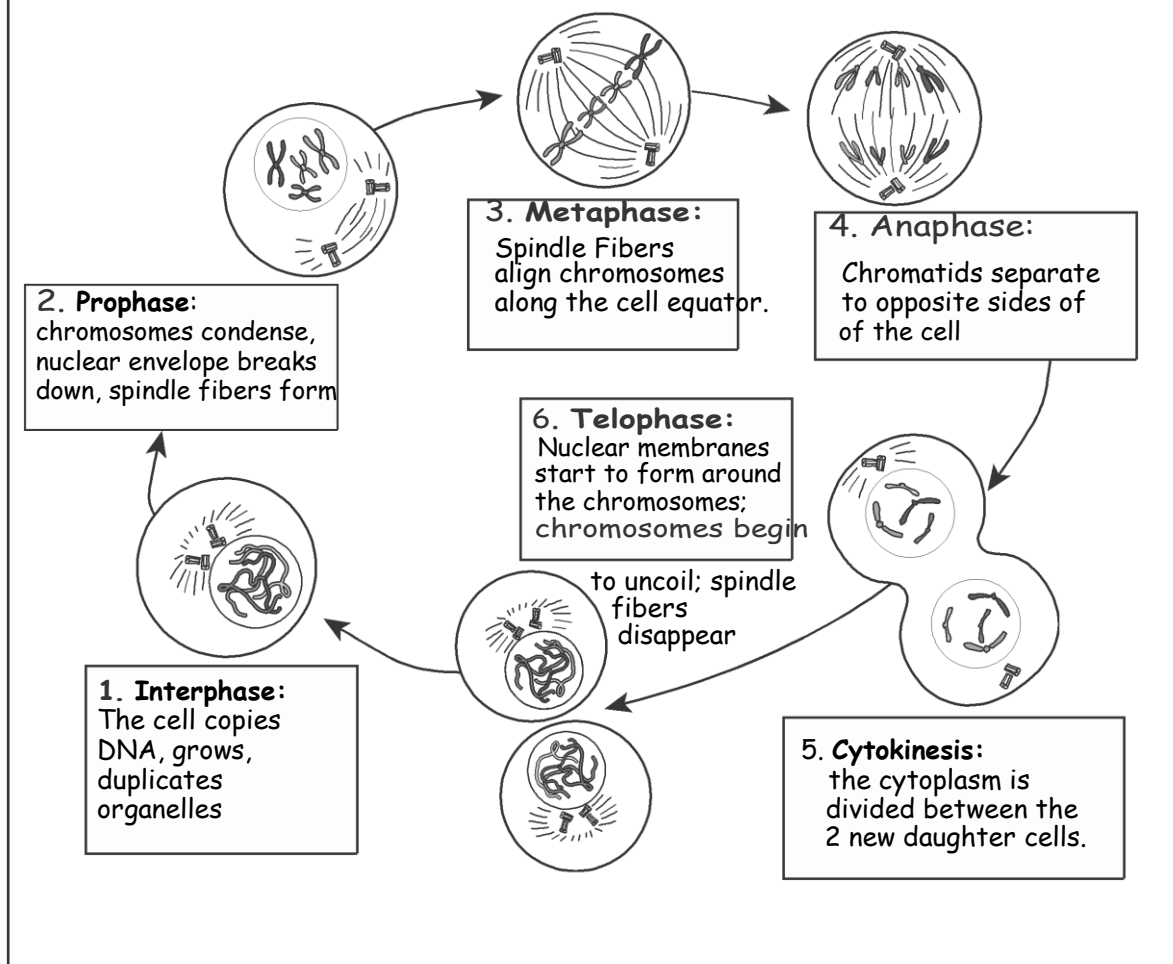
3. **Metaphase:**
Spindle Fibers align chromosomes along the cell equator.

4. Anaphase:
Chromatids separate to opposite sides of of the cell

2. **Prophase**:
chromosomes condense, nuclear envelope breaks down, spindle fibers form

6. **Telophase:**
Nuclear membranes start to form around the chromosomes; chromosomes begin to uncoil; spindle fibers disappear

1. **Interphase:**
The cell copies DNA, grows, duplicates organelles

5. **Cytokinesis:**
the cytoplasm is divided between the 2 new daughter cells.